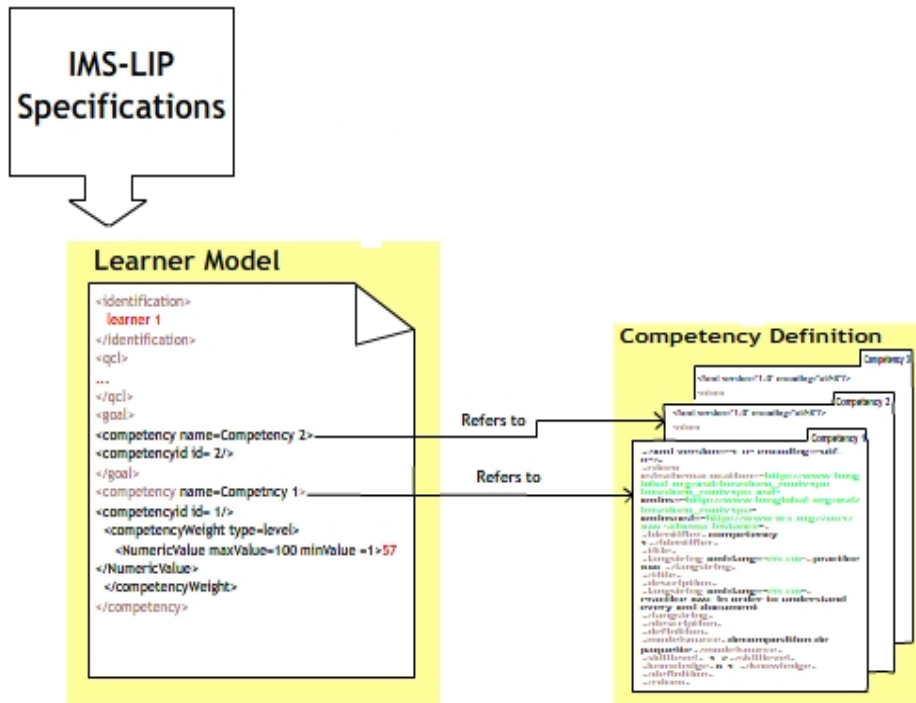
IMS-LIP Specifications

Learner Model

<identification>
learner 1
</identification>
<qcl>
...
</qcl>
<goal>
<competency name=Competency 2>
<competencyid id= 2/>
</goal>
<competency name=Competncy 1>
<competencyid id= 1/>
<competencyWeight type=level>
<NumericValue maxValue=100 minValue =1>57
</NumericValue>
</competencyWeight>
</competency>

Refers to

Refers to

Competency Definition

Competency 3

Competency 2

Competency 1

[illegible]